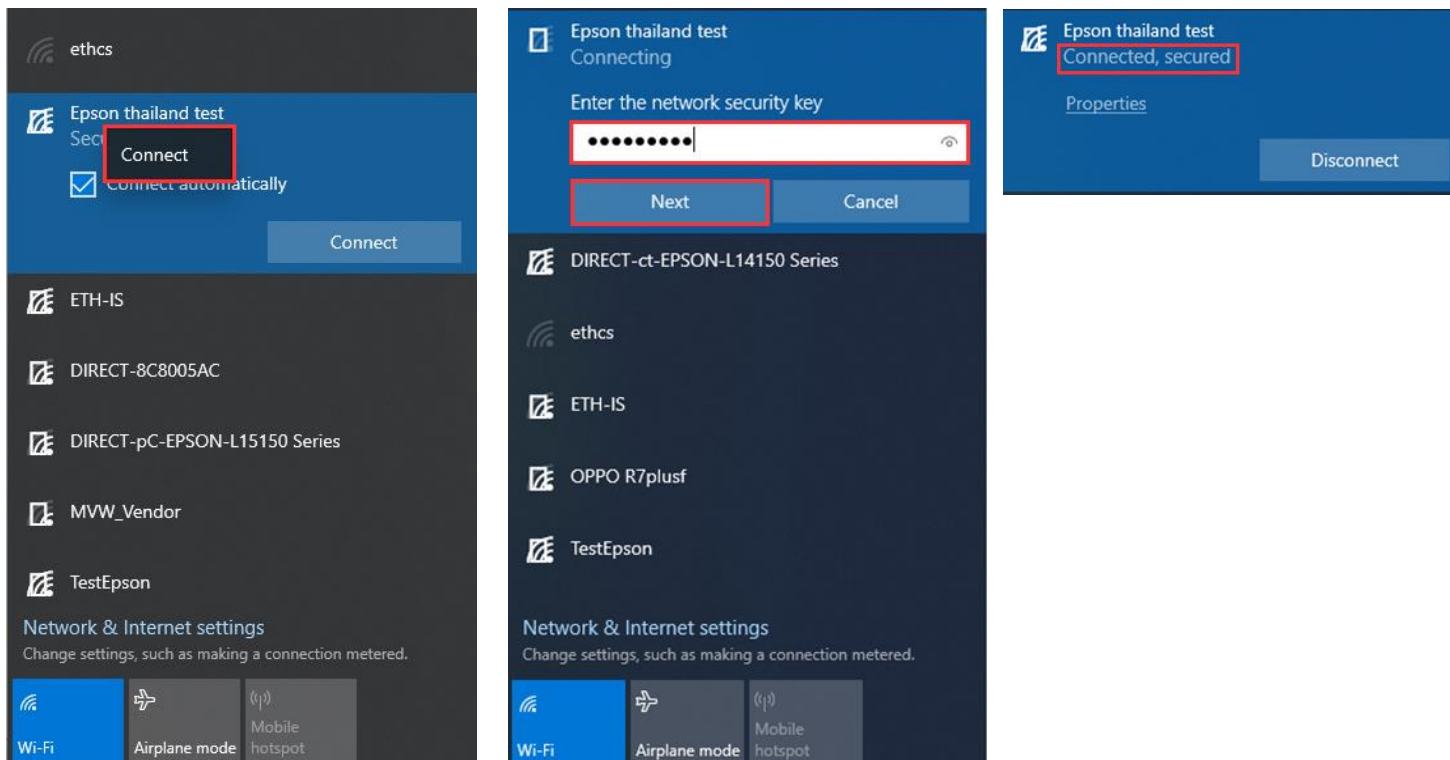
ethcs

Epson thailand test
Sec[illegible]
Connect
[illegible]onnect automatically
Connect

ETH-IS

DIRECT-8C8005AC

DIRECT-pC-EPSON-L15150 Series

MVW_Vendor

TestEpson

Network & Internet settings
Change settings, such as making a connection metered.

Wi-Fi
Airplane mode
Mobile hotspot

Epson thailand test
Connecting

Enter the network security key
●●●●●●●●●

Next
Cancel

DIRECT-ct-EPSON-L14150 Series

ethcs

ETH-IS

OPPO R7plusf

TestEpson

Network & Internet settings
Change settings, such as making a connection metered.

Wi-Fi
Airplane mode
Mobile hotspot

Epson thailand test
Connected, secured

Properties

Disconnect